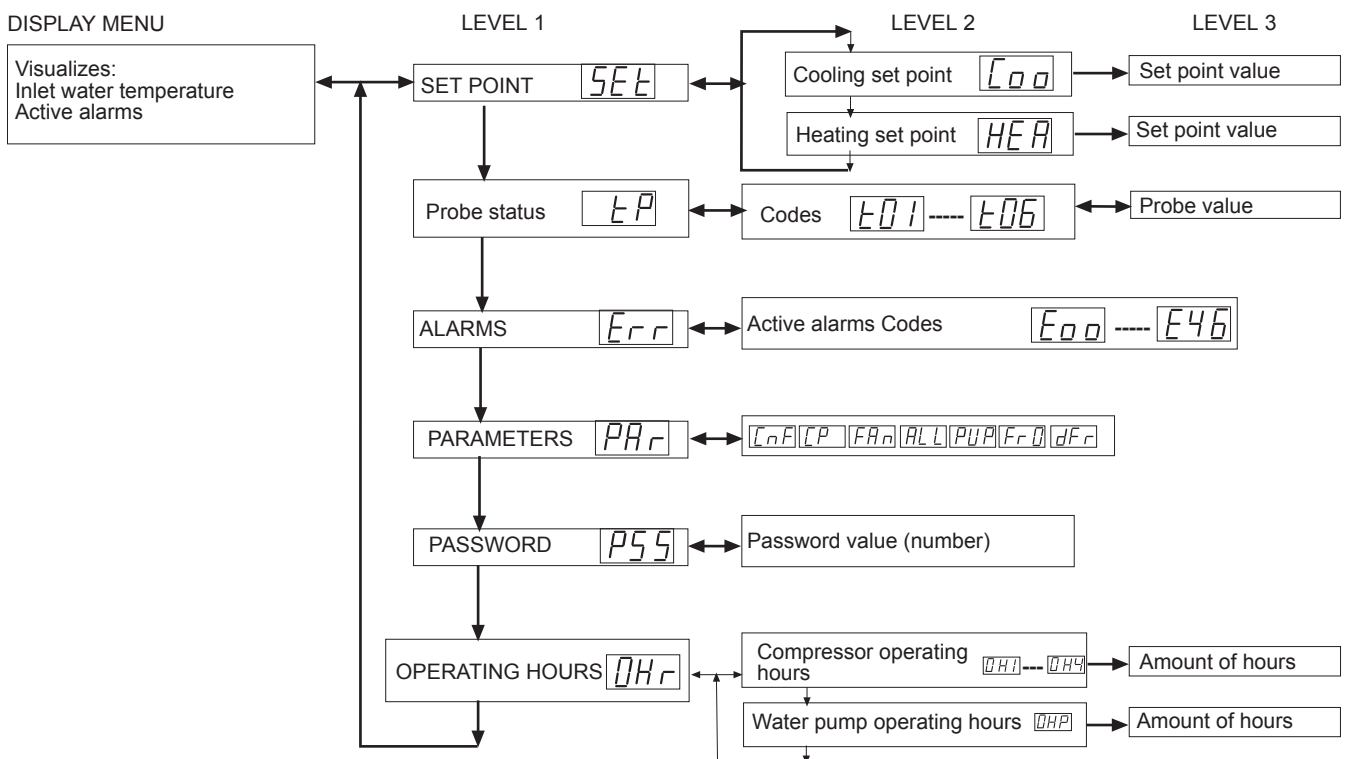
DISPLAY MENU

Visualizes:
Inlet water temperature
Active alarms

LEVEL 1

SET POINT SEt

Probe status tP

ALARMS Err

PARAMETERS PAr

PASSWORD PSS

OPERATING HOURS OHr

LEVEL 2

Cooling set point Coo

Heating set point HEA

Codes t01 ----- t06

Active alarms Codes E00 ----- E46

CnF CP FAn ALL PUP Fr0 dFr

Password value (number)

Compressor operating hours OH1 --- OH4

Water pump operating hours OHP

LEVEL 3

Set point value

Set point value

Probe value

Amount of hours

Amount of hours